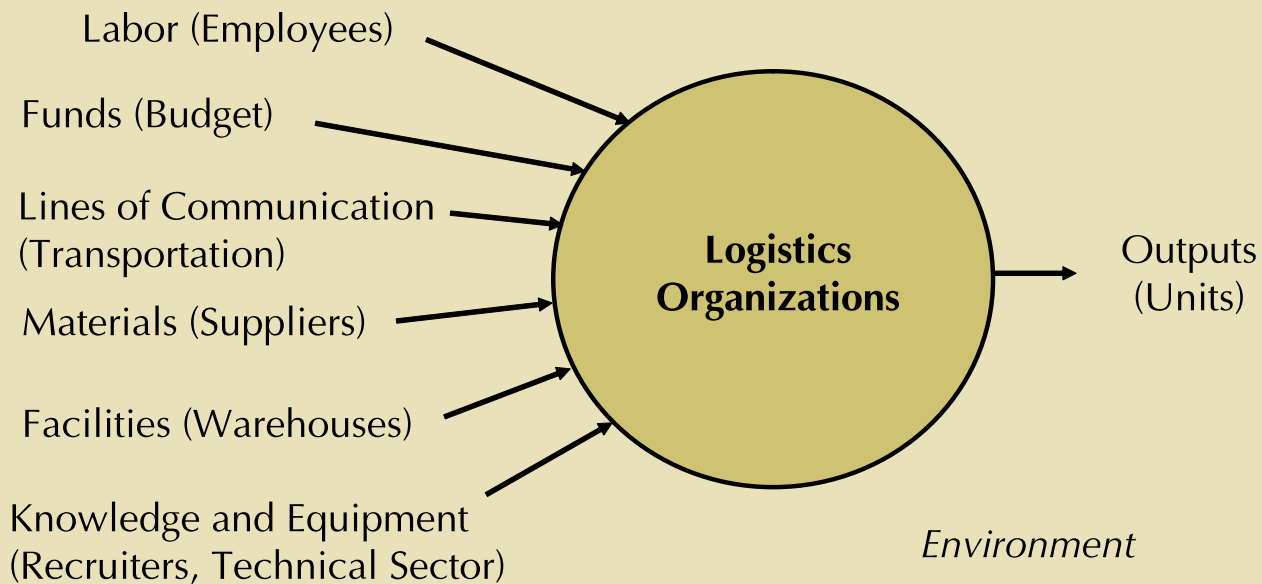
Labor (Employees)

Funds (Budget)

Lines of Communication (Transportation)

Materials (Suppliers)

Facilities (Warehouses)

Knowledge and Equipment (Recruiters, Technical Sector)

Logistics Organizations

Outputs (Units)

Environment